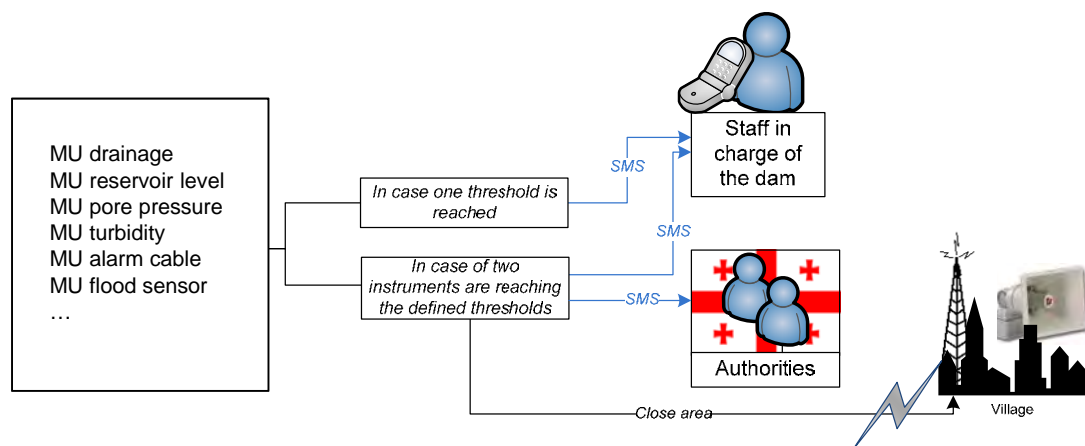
MU drainage
MU reservoir level
MU pore pressure
MU turbidity
MU alarm cable
MU flood sensor
…

In case one threshold is reached

In case of two instruments are reaching the defined thresholds

SMS

SMS

SMS

Staff in charge of the dam

Authorities

Close area

Village